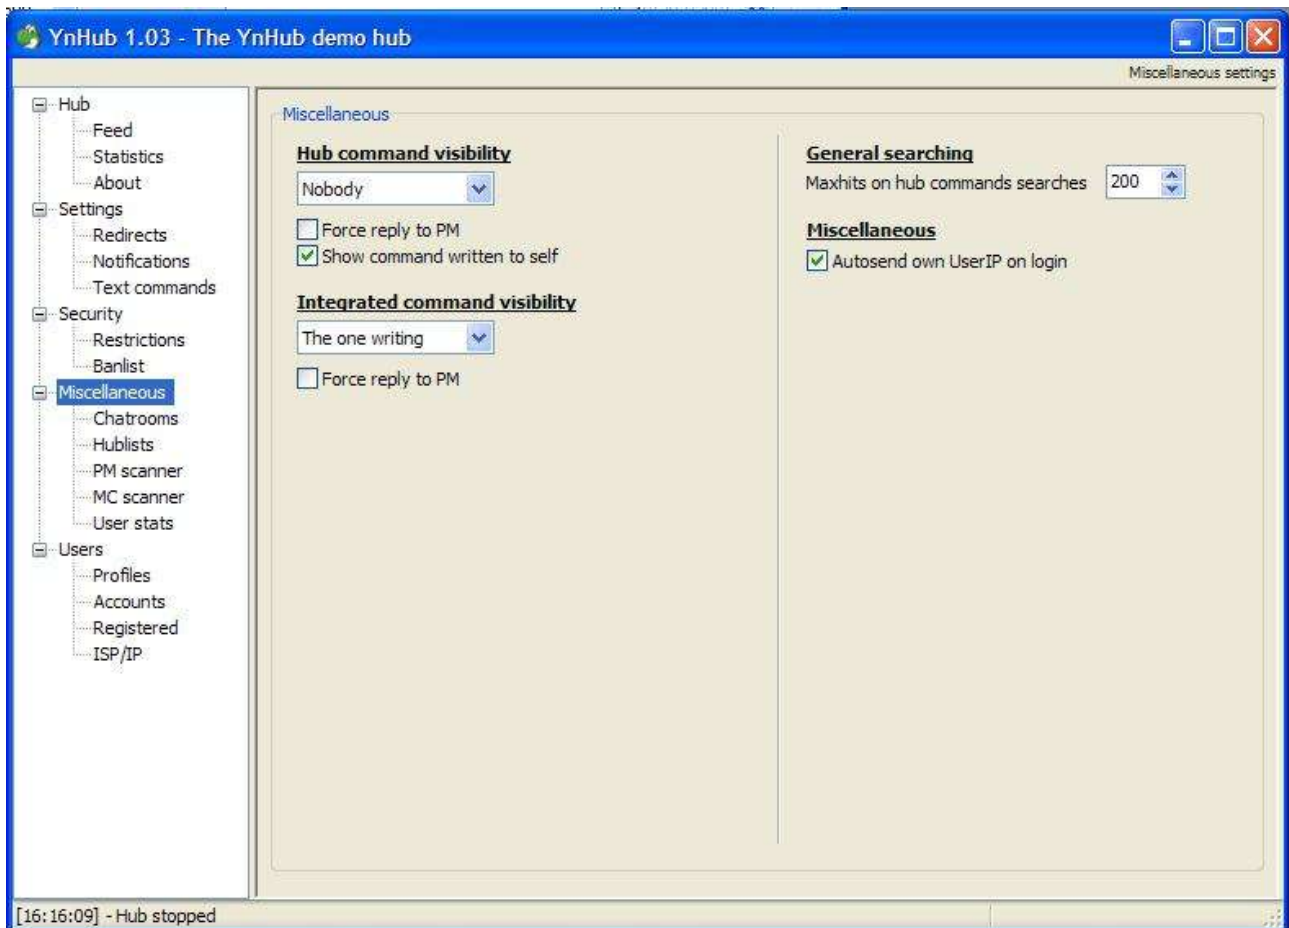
YnHub 1.03 - The YnHub demo hub

Miscellaneous settings

Hub
Feed
Statistics
About
Settings
Redirects
Notifications
Text commands
Security
Restrictions
Banlist
Miscellaneous
Chatrooms
Hublists
PM scanner
MC scanner
User stats
Users
Profiles
Accounts
Registered
ISP/IP

Miscellaneous

Hub command visibility
Nobody
Force reply to PM
Show command written to self

Integrated command visibility
The one writing
Force reply to PM

General searching
Maxhits on hub commands searches 200

Miscellaneous
Autosend own UserIP on login

[16:16:09] - Hub stopped